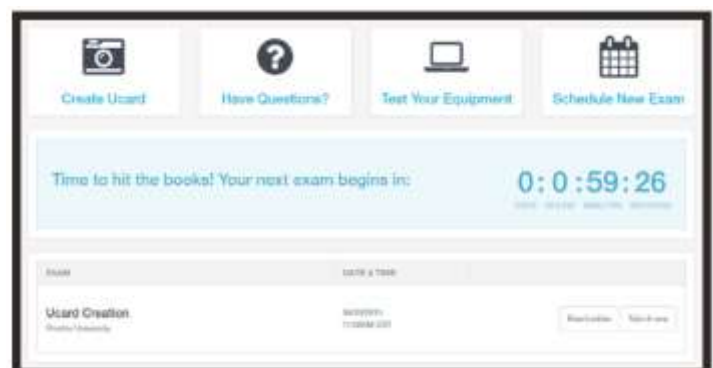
Create Ucard

Have Questions?

Test Your Equipment

Schedule New Exam

Time to hit the books! Your next exam begins in:

0: 0 :59: 26

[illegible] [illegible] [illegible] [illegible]

| EXAM | DATE & TIME | |
|---|---|---|
| Ucard Creation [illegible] | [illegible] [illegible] | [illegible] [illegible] |